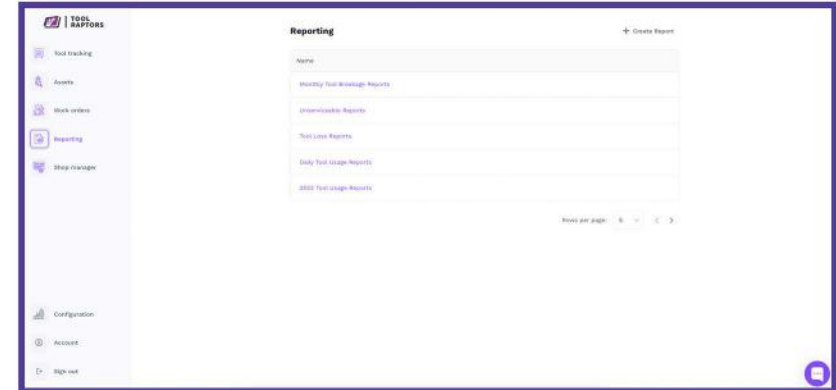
TOOL RAPTORS

Tool tracking

Assets

Work orders

Reporting

Shop manager

Configuration

Account

Sign out

Reporting

+ Create Report

Name

Monthly Tool Breakage Reports

Unserviceable Reports

Tool Loss Reports

Daily Tool Usage Reports

2022 Tool Usage Reports

Rows per page: 5 < >